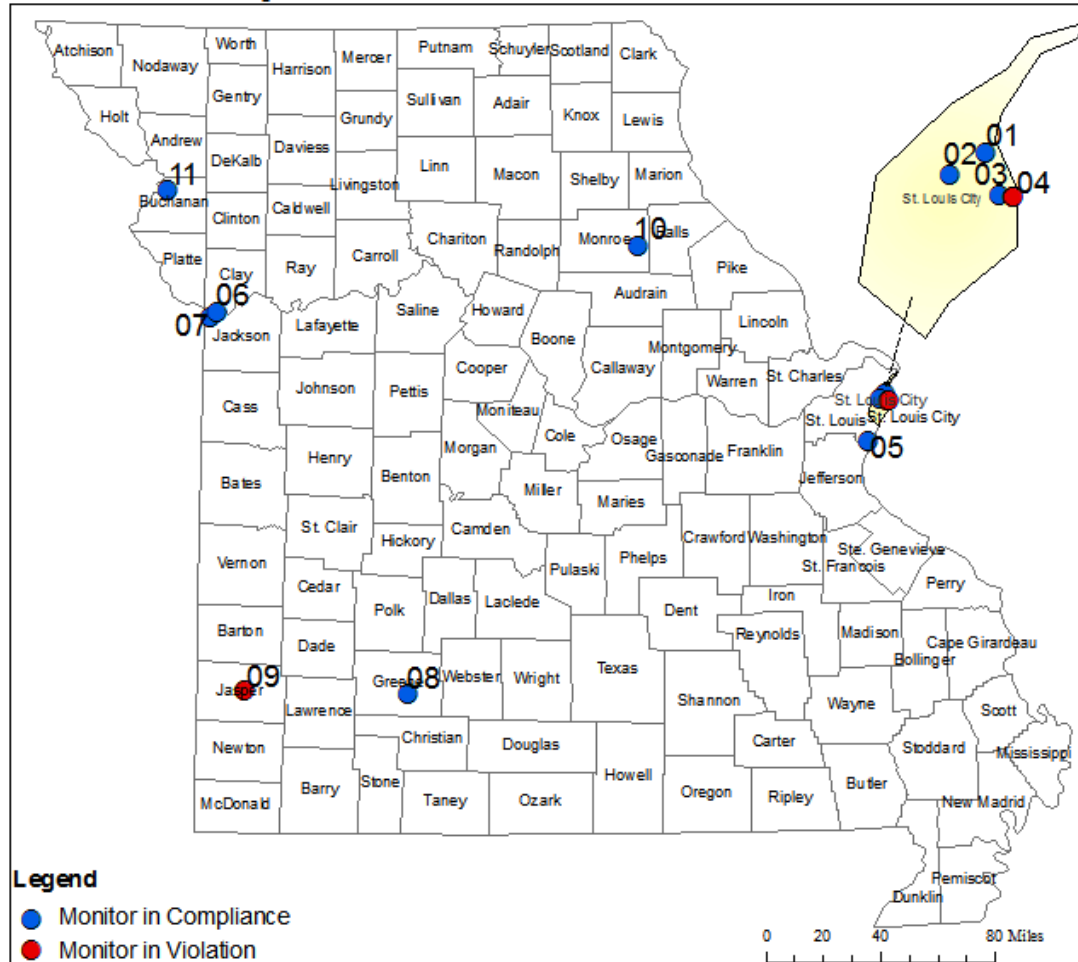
Atchison
Nodaway
Worth
Harrison
Mercer
Putnam
Schuyler
Scotland
Clark
Holt
Gentry
Sullivan
Adair
Knox
Lewis
Andrew
DeKalb
Daviess
Grundy
01
02
03
04
St. Louis City
11
Buchanan
Clinton
Caldwell
Livingston
Linn
Macon
Shelby
Marion
Platte
Clay
Ray
Carroll
Chariton
Randolph
Monroe
10
Ralls
Pike
06
07
Jackson
Lafayette
Saline
Howard
Boone
Audrain
Lincoln
Cooper
Callaway
Montgomery
Warren
St. Charles
St. Louis City
St. Louis City
St. Louis
05
Cass
Johnson
Pettis
Moniteau
Cole
Osage
Gasconade
Franklin
Jefferson
Henry
Morgan
Benton
Miller
Maries
Bates
St. Clair
Hickory
Camden
Pulaski
Phelps
Crawford
Washington
Ste. Genevieve
St. Francois
Perry
Vernon
Cedar
Polk
Dallas
Laclede
Dent
Iron
Barton
Dade
Reynolds
Madison
Cape Girardeau
Bollinger
09
Jasper
Greene
08
Webster
Wright
Texas
Shannon
Wayne
Scott
Lawrence
Christian
Douglas
Carter
Stoddard
Mississippi
Newton
Stone
Howell
Butler
McDonald
Barry
Taney
Ozark
Oregon
Ripley
New Madrid
Pemiscot
Dunklin

Legend
Monitor in Compliance
Monitor in Violation

0 20 40 80 Miles